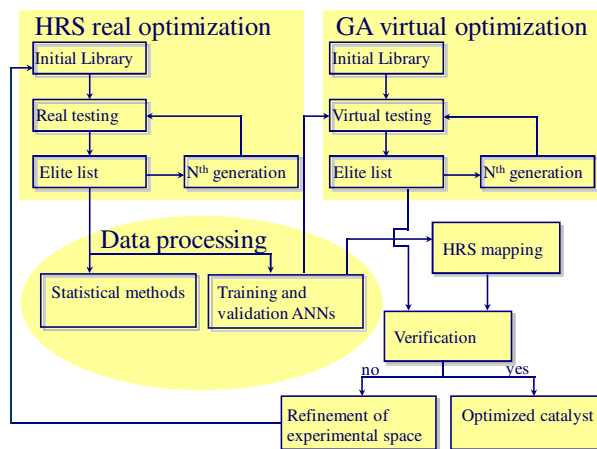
HRS real optimization

Initial Library

Real testing

Elite list

N$^{th}$ generation

GA virtual optimization

Initial Library

Virtual testing

Elite list

N$^{th}$ generation

Data processing

Statistical methods

Training and validation ANNs

HRS mapping

Verification

no

yes

Refinement of experimental space

Optimized catalyst